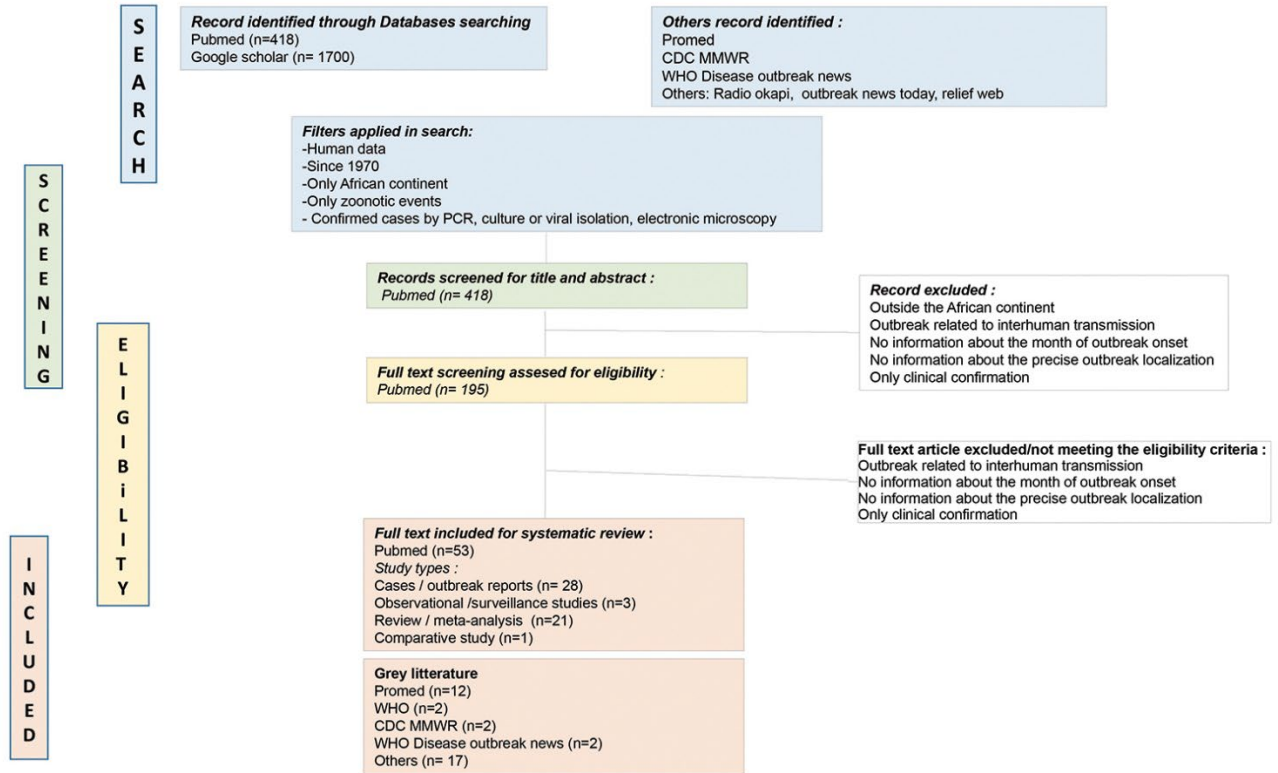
SEARCH

Record identified through Databases searching
Pubmed (n=418)
Google scholar (n= 1700)

Others record identified :
Promed
CDC MMWR
WHO Disease outbreak news
Others: Radio okapi, outbreak news today, relief web

SCREENING

Filters applied in search:
-Human data
-Since 1970
-Only African continent
-Only zoonotic events
- Confirmed cases by PCR, culture or viral isolation, electronic microscopy

Records screened for title and abstract :
Pubmed (n= 418)

Record excluded :
Outside the African continent
Outbreak related to interhuman transmission
No information about the month of outbreak onset
No information about the precise outbreak localization
Only clinical confirmation

ELIGIBiLITY

Full text screening assesed for eligibility :
Pubmed (n= 195)

Full text article excluded/not meeting the eligibility criteria :
Outbreak related to interhuman transmission
No information about the month of outbreak onset
No information about the precise outbreak localization
Only clinical confirmation

INCLUDED

Full text included for systematic review :
Pubmed (n=53)
Study types :
Cases / outbreak reports (n= 28)
Observational /surveillance studies (n=3)
Review / meta-analysis (n=21)
Comparative study (n=1)

Grey litterature
Promed (n=12)
WHO (n=2)
CDC MMWR (n=2)
WHO Disease outbreak news (n=2)
Others (n= 17)